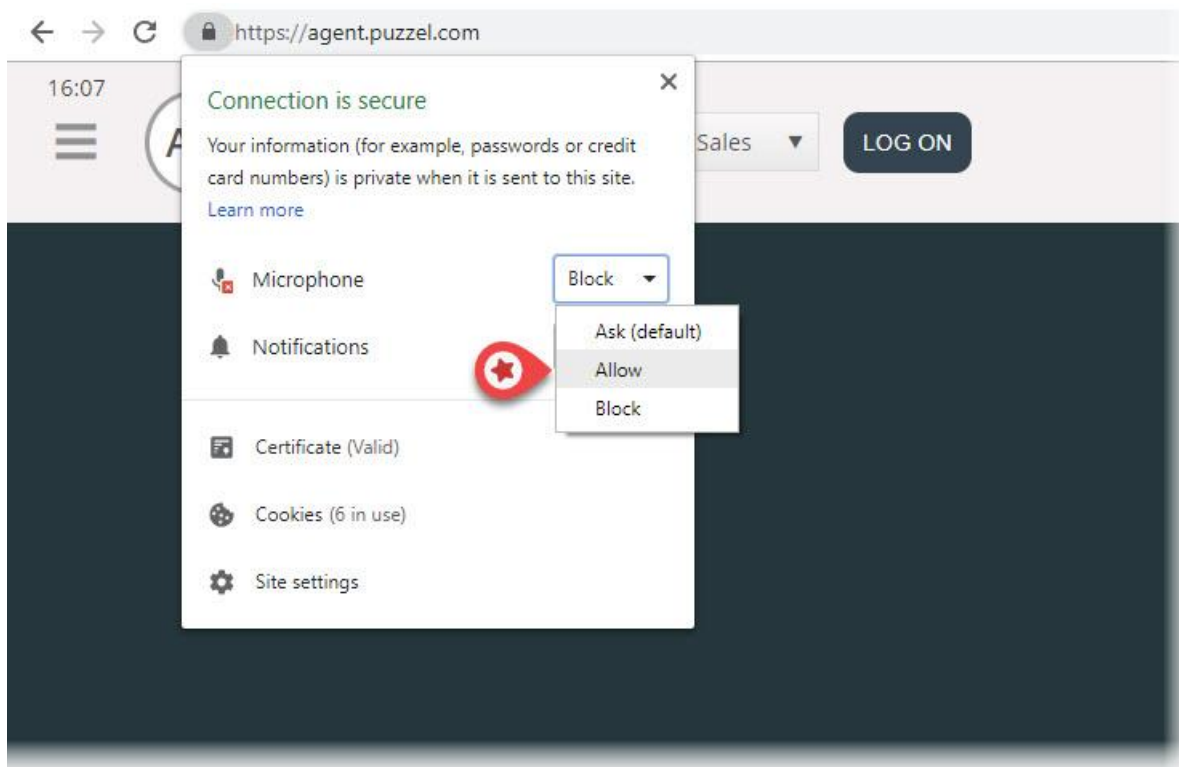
https://agent.puzzel.com

16:07

Sales ▼

LOG ON

Connection is secure

Your information (for example, passwords or credit card numbers) is private when it is sent to this site.
Learn more

Microphone

Block

Ask (default)
Allow
Block

Notifications

Certificate (Valid)

Cookies (6 in use)

Site settings